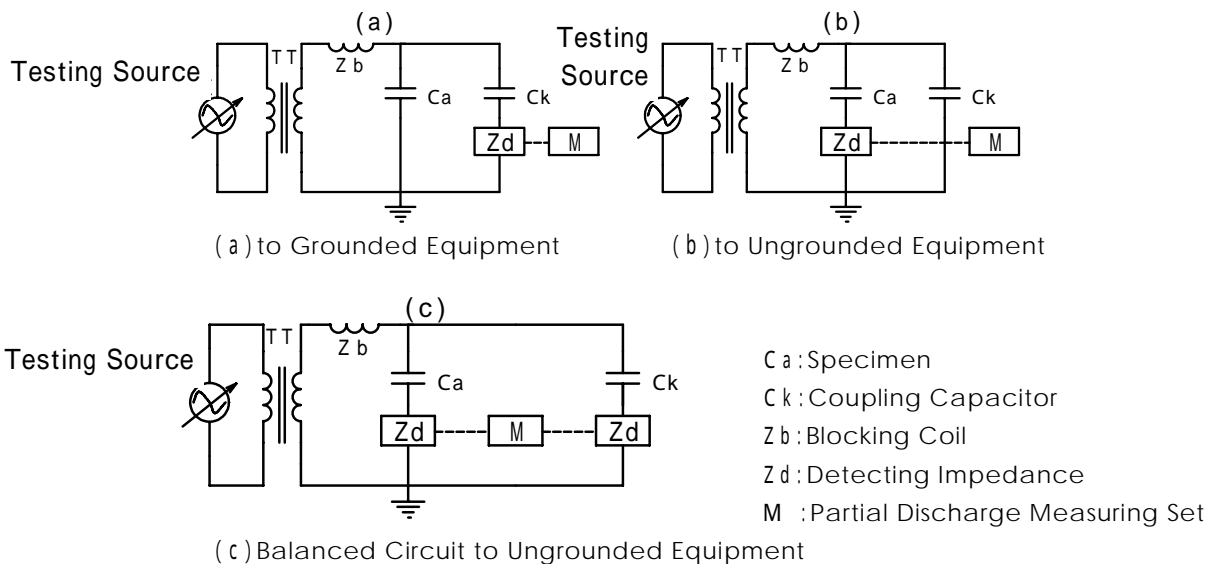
(a)

Testing Source

TT

Zb

Ca

Ck

Zd

M

(a) to Grounded Equipment

(b)

Testing Source

TT

Zb

Ca

Ck

Zd

M

(b) to Ungrounded Equipment

(c)

Testing Source

TT

Zb

Ca

Ck

Zd

M

Zd

(c) Balanced Circuit to Ungrounded Equipment

Ca : Specimen

Ck : Coupling Capacitor

Zb : Blocking Coil

Zd : Detecting Impedance

M : Partial Discharge Measuring Set